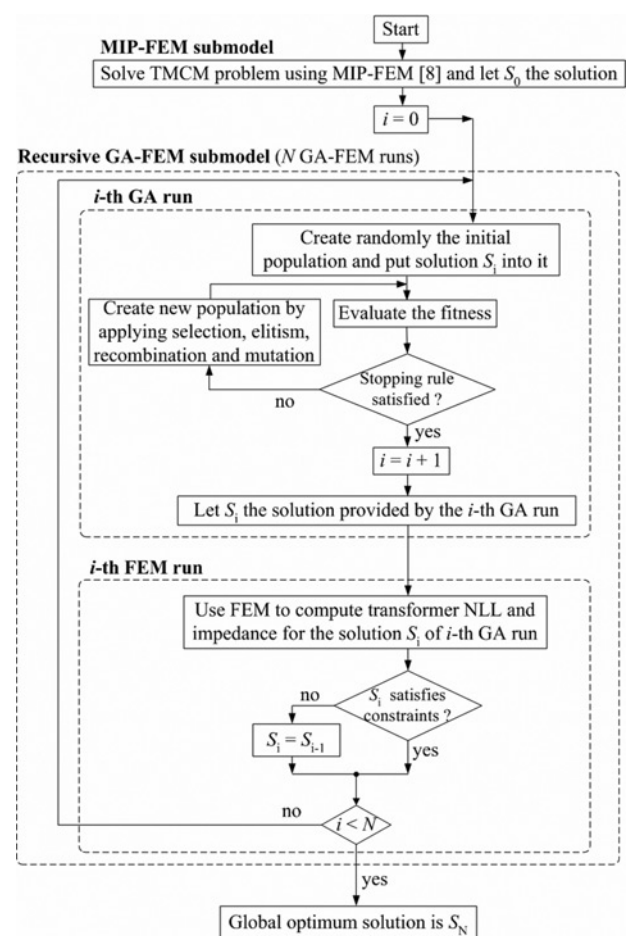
Start

MIP-FEM submodel

Solve TMCM problem using MIP-FEM [8] and let $S_0$ the solution

$i = 0$

Recursive GA-FEM submodel ($N$ GA-FEM runs)

$i$-th GA run

Create randomly the initial population and put solution $S_i$ into it

Create new population by applying selection, elitism, recombination and mutation

Evaluate the fitness

Stopping rule satisfied ?

no

yes

$i = i + 1$

Let $S_i$ the solution provided by the $i$-th GA run

$i$-th FEM run

Use FEM to compute transformer NLL and impedance for the solution $S_i$ of $i$-th GA run

$S_i$ satisfies constraints ?

no

$S_i = S_{i-1}$

yes

no

$i < N$

yes

Global optimum solution is $S_N$